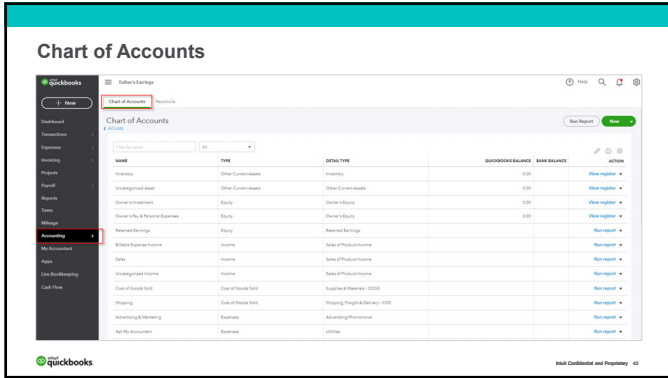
Chart of Accounts

quickbooks

Esther's Earrings

Help

+ New

Dashboard
Transactions
Expenses
Invoicing
Projects
Payroll
Reports
Taxes
Mileage
Accounting
My Accountant
Apps
Live Bookkeeping
Cash Flow

Chart of Accounts | Reconcile

Chart of Accounts
< All Lists

Run Report | New

Filter by name | All

| NAME | TYPE | DETAIL TYPE | QUICKBOOKS BALANCE | BANK BALANCE | ACTION |
|---|---|---|---|---|---|
| Inventory | Other Current Assets | Inventory | 0.00 | | View register |
| Uncategorized Asset | Other Current Assets | Other Current Assets | 0.00 | | View register |
| Owner's Investment | Equity | Owner's Equity | 0.00 | | View register |
| Owner's Pay & Personal Expenses | Equity | Owner's Equity | 0.00 | | View register |
| Retained Earnings | Equity | Retained Earnings | | | Run report |
| Billable Expense Income | Income | Sales of Product Income | | | Run report |
| Sales | Income | Sales of Product Income | | | Run report |
| Uncategorized Income | Income | Sales of Product Income | | | Run report |
| Cost of Goods Sold | Cost of Goods Sold | Supplies & Materials - COGS | | | Run report |
| Shipping | Cost of Goods Sold | Shipping, Freight & Delivery - COS | | | Run report |
| Advertising & Marketing | Expenses | Advertising/Promotional | | | Run report |
| Ask My Accountant | Expenses | Utilities | | | Run report |

intuit quickbooks

Intuit Confidential and Proprietary 43